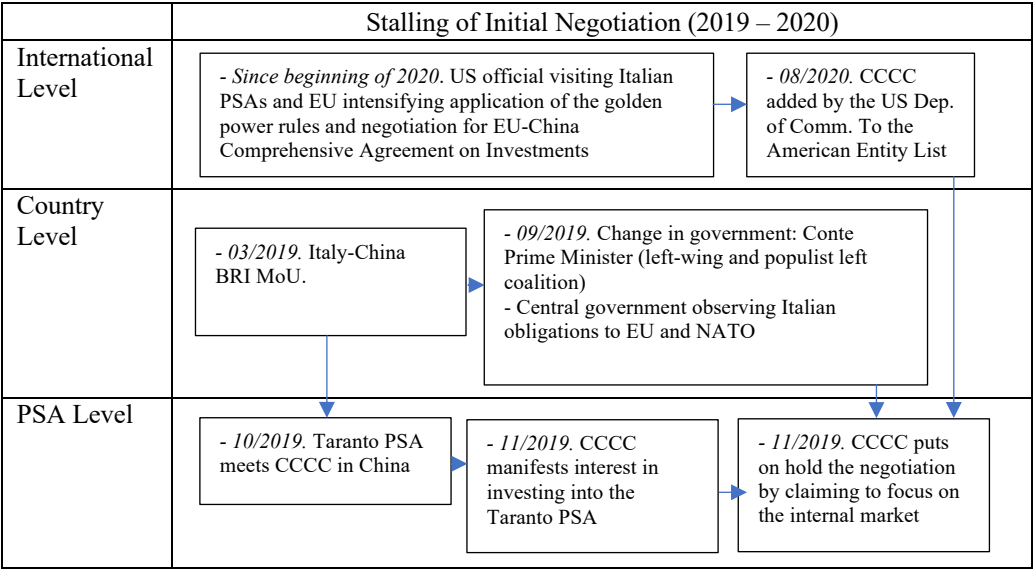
Stalling of Initial Negotiation (2019 – 2020)

International Level

- *Since beginning of 2020*. US official visiting Italian PSAs and EU intensifying application of the golden power rules and negotiation for EU-China Comprehensive Agreement on Investments

- *08/2020*. CCCC added by the US Dep. of Comm. To the American Entity List

Country Level

- *03/2019*. Italy-China BRI MoU.

- *09/2019*. Change in government: Conte Prime Minister (left-wing and populist left coalition)
- Central government observing Italian obligations to EU and NATO

PSA Level

- *10/2019*. Taranto PSA meets CCCC in China

- *11/2019*. CCCC manifests interest in investing into the Taranto PSA

- *11/2019*. CCCC puts on hold the negotiation by claiming to focus on the internal market